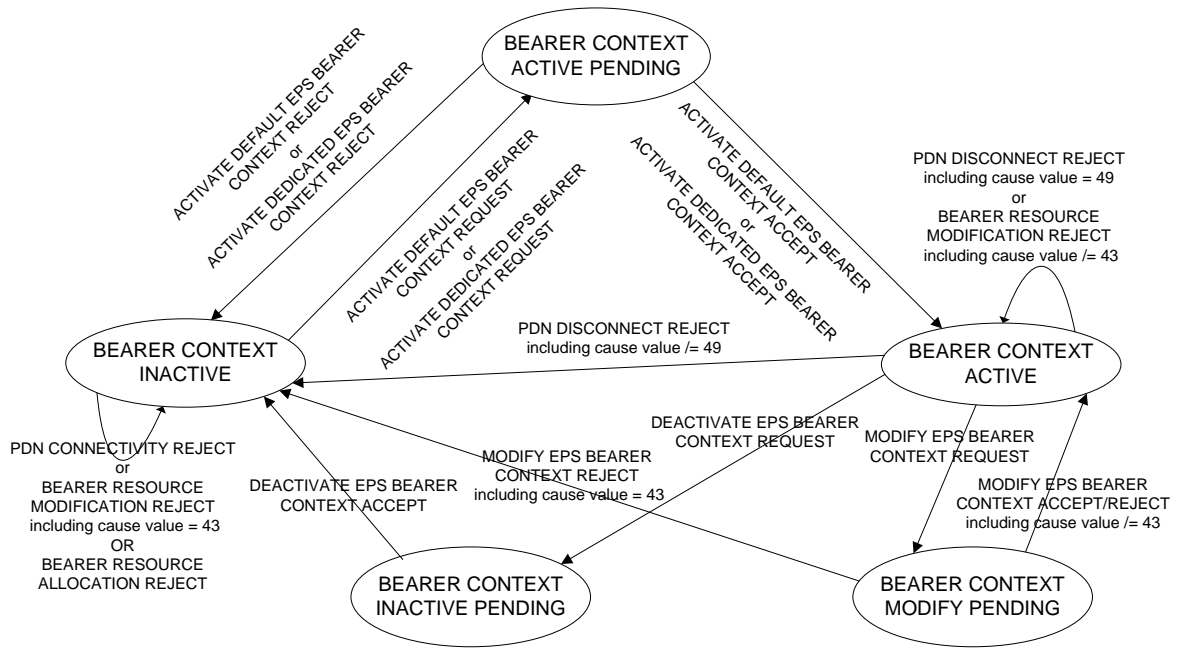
BEARER CONTEXT ACTIVE PENDING

ACTIVATE DEFAULT EPS BEARER CONTEXT REJECT
or
ACTIVATE DEDICATED EPS BEARER CONTEXT REJECT

ACTIVATE DEFAULT EPS BEARER CONTEXT REQUEST
or
ACTIVATE DEDICATED EPS BEARER CONTEXT REQUEST

ACTIVATE DEFAULT EPS BEARER CONTEXT ACCEPT
or
ACTIVATE DEDICATED EPS BEARER CONTEXT ACCEPT

PDN DISCONNECT REJECT
including cause value = 49
or
BEARER RESOURCE MODIFICATION REJECT
including cause value /= 43

PDN DISCONNECT REJECT
including cause value /= 49

BEARER CONTEXT INACTIVE

BEARER CONTEXT ACTIVE

PDN CONNECTIVITY REJECT
or
BEARER RESOURCE MODIFICATION REJECT
including cause value = 43
OR
BEARER RESOURCE ALLOCATION REJECT

DEACTIVATE EPS BEARER CONTEXT ACCEPT

MODIFY EPS BEARER CONTEXT REJECT
including cause value = 43

DEACTIVATE EPS BEARER CONTEXT REQUEST

MODIFY EPS BEARER CONTEXT REQUEST

MODIFY EPS BEARER CONTEXT ACCEPT/REJECT
including cause value /= 43

BEARER CONTEXT INACTIVE PENDING

BEARER CONTEXT MODIFY PENDING